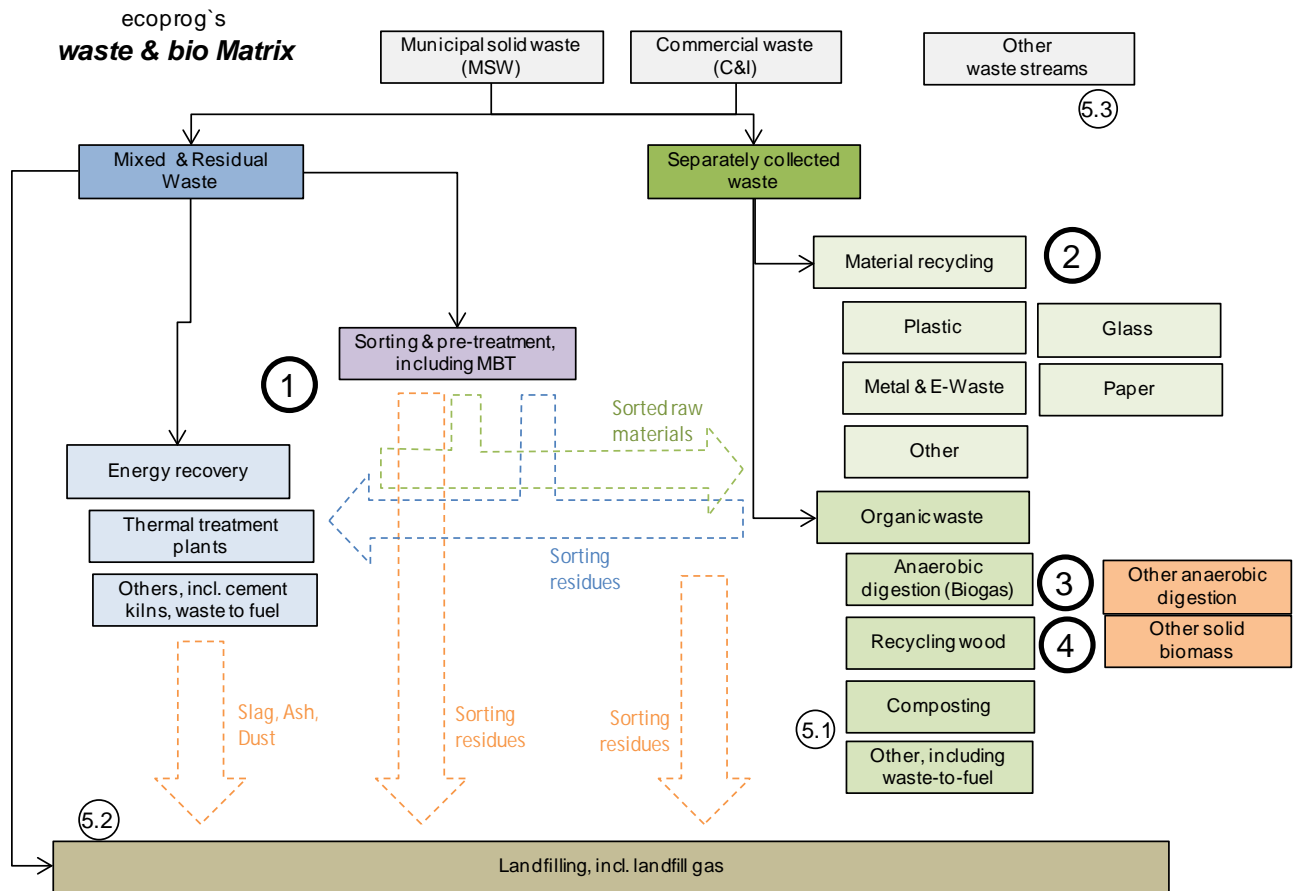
ecoprog`s
waste & bio Matrix

Municipal solid waste (MSW)

Commercial waste (C&I)

Other waste streams

5.3

Mixed & Residual Waste

Separately collected waste

Material recycling

2

Plastic

Glass

Metal & E-Waste

Paper

Other

Sorting & pre-treatment, including MBT

1

Sorted raw materials

Energy recovery

Thermal treatment plants

Others, incl. cement kilns, waste to fuel

Sorting residues

Organic waste

Anaerobic digestion (Biogas)

3

Other anaerobic digestion

Recycling wood

4

Other solid biomass

Composting

5.1

Other, including waste-to-fuel

Slag, Ash, Dust

Sorting residues

Sorting residues

5.2

Landfilling, incl. landfill gas